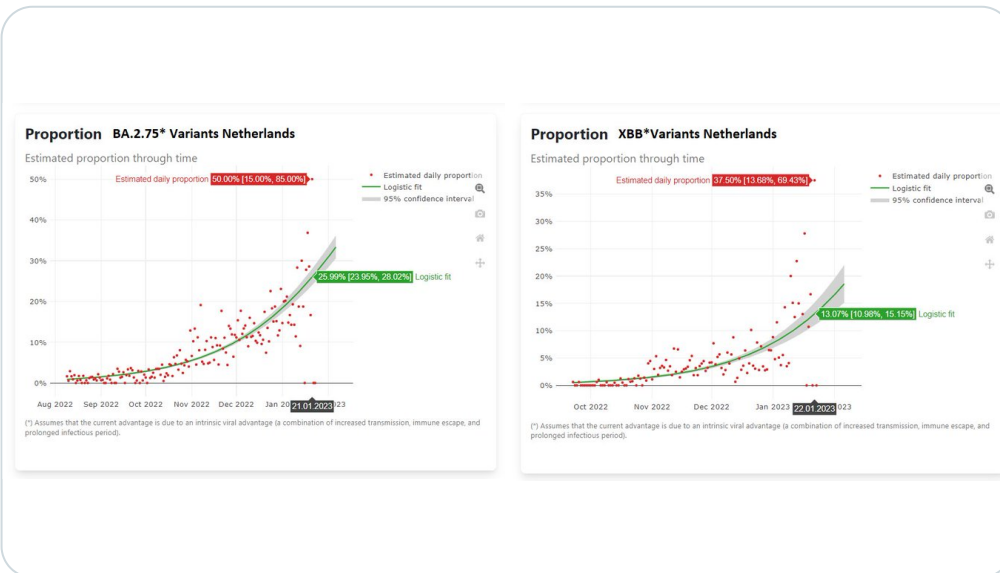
Proportion BA.2.75* Variants Netherlands

Estimated proportion through time

Estimated daily proportion 50.00% [15.00%, 85.00%]

• Estimated daily proportion
— Logistic fit
95% confidence interval

50%
40%
30%
20%
10%
0%

25.99% [23.95%, 28.02%] Logistic fit

Aug 2022 Sep 2022 Oct 2022 Nov 2022 Dec 2022 Jan 2023 21.01.2023

(*) Assumes that the current advantage is due to an intrinsic viral advantage (a combination of increased transmission, immune escape, and prolonged infectious period).

Proportion XBB*Variants Netherlands

Estimated proportion through time

Estimated daily proportion 37.50% [13.68%, 69.43%]

• Estimated daily proportion
— Logistic fit
95% confidence interval

35%
30%
25%
20%
15%
10%
5%
0%

13.07% [10.98%, 15.15%] Logistic fit

Oct 2022 Nov 2022 Dec 2022 Jan 2023 22.01.2023

(*) Assumes that the current advantage is due to an intrinsic viral advantage (a combination of increased transmission, immune escape, and prolonged infectious period).